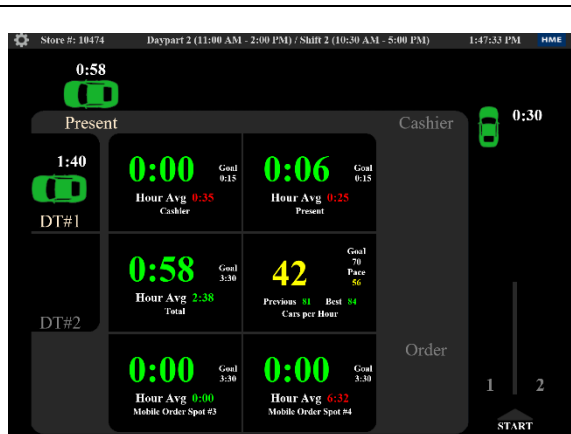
Store #: 10474 Daypart 2 (11:00 AM - 2:00 PM) / Shift 2 (10:30 AM - 5:00 PM) 1:47:33 PM HME

0:58

Present

Cashier

0:30

1:40

DT#1

0:00
Goal 0:15
Hour Avg 0:35
Cashier

0:06
Goal 0:15
Hour Avg 0:25
Present

0:58
Goal 3:30
Hour Avg 2:38
Total

42
Goal 70
Pace 56
Previous 81 Best 84
Cars per Hour

DT#2

Order

0:00
Goal 3:30
Hour Avg 0:00
Mobile Order Spot #3

0:00
Goal 3:30
Hour Avg 6:32
Mobile Order Spot #4

1 2

START